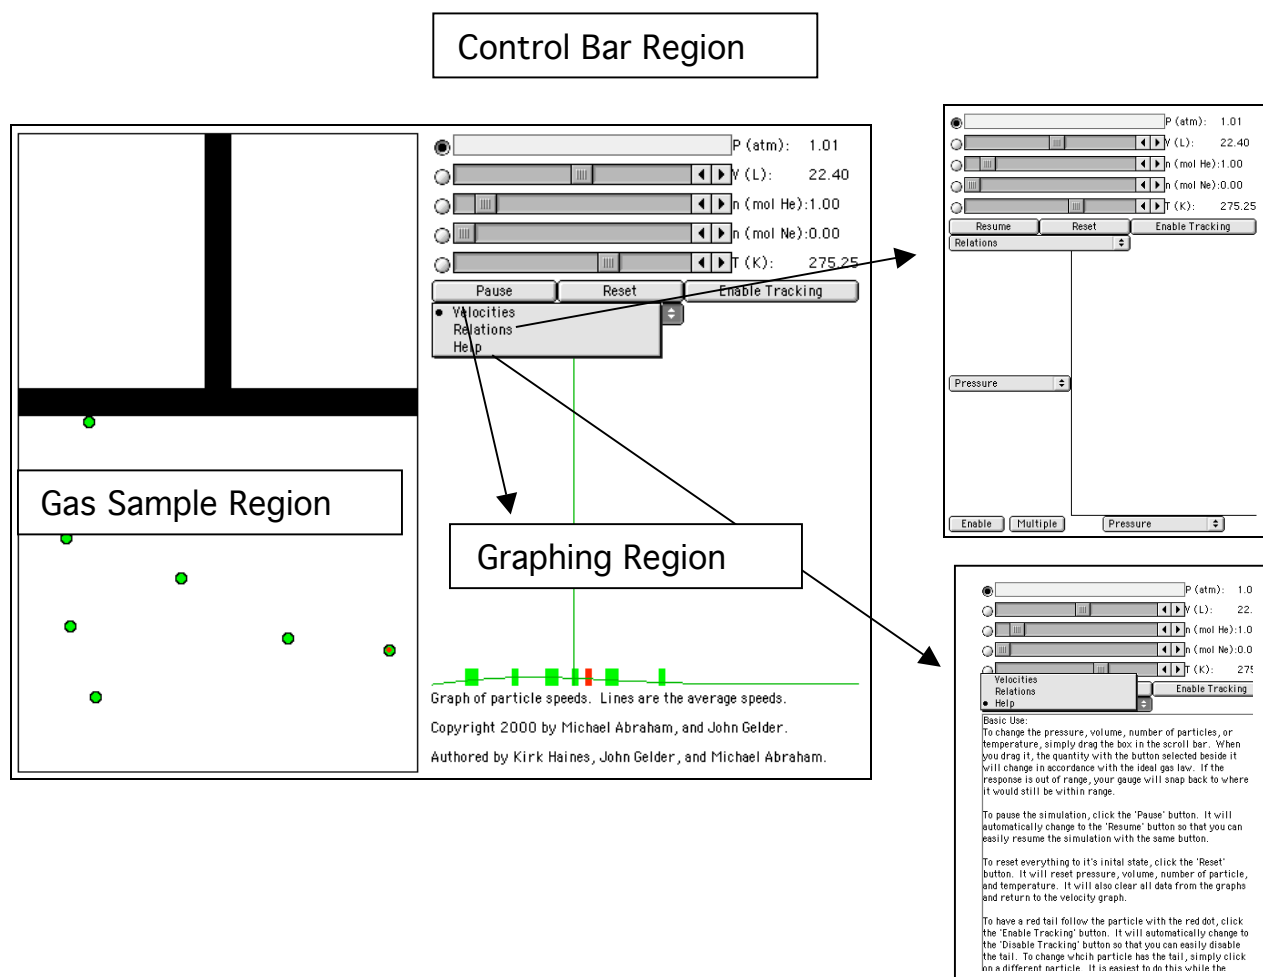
Control Bar Region

P (atm): 1.01
V (L): 22.40
n (mol He):1.00
n (mol Ne):0.00
T (K): 275.25
Pause
Reset
Enable Tracking
• Velocities
Relations
Help

Gas Sample Region

Graphing Region

Graph of particle speeds. Lines are the average speeds.

Copyright 2000 by Michael Abraham, and John Gelder.

Authored by Kirk Haines, John Gelder, and Michael Abraham.

P (atm): 1.01
V (L): 22.40
n (mol He):1.00
n (mol Ne):0.00
T (K): 275.25
Resume
Reset
Enable Tracking
Relations
Pressure
Enable
Multiple
Pressure

P (atm): 1.0
V (L): 22.
n (mol He):1.0
n (mol Ne):0.0
T (K): 275
Velocities
Relations
• Help
Enable Tracking

Basic Use:
To change the pressure, volume, number of particles, or temperature, simply drag the box in the scroll bar. When you drag it, the quantity with the button selected beside it will change in accordance with the ideal gas law. If the response is out of range, your gauge will snap back to where it would still be within range.

To pause the simulation, click the 'Pause' button. It will automatically change to the 'Resume' button so that you can easily resume the simulation with the same button.

To reset everything to it's inital state, click the 'Reset' button. It will reset pressure, volume, number of particle, and temperature. It will also clear all data from the graphs and return to the velocity graph.

To have a red tail follow the particle with the red dot, click the 'Enable Tracking' button. It will automatically change to the 'Disable Tracking' button so that you can easily disable the tail. To change whcih particle has the tail, simply click on a different particle. It is easiest to do this while the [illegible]